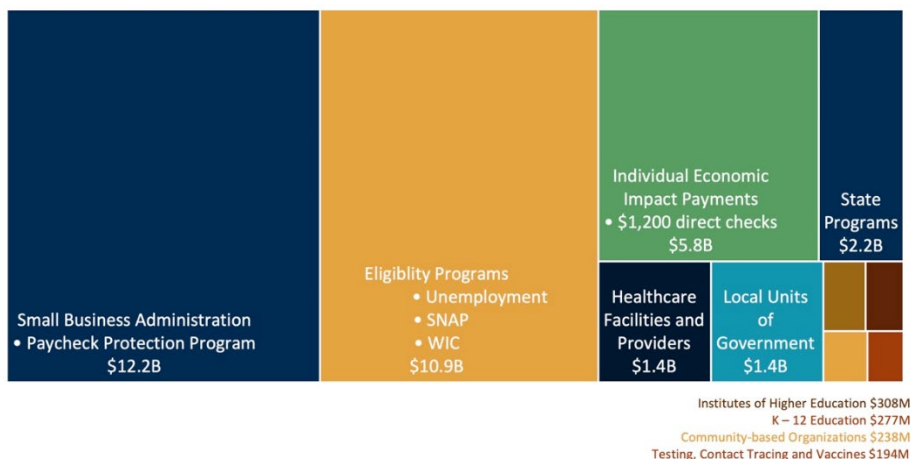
Small Business Administration
• Paycheck Protection Program
$12.2B

Eligiblity Programs
• Unemployment
• SNAP
• WIC
$10.9B

Individual Economic Impact Payments
• $1,200 direct checks
$5.8B

State Programs
$2.2B

Healthcare Facilities and Providers
$1.4B

Local Units of Government
$1.4B

Institutes of Higher Education $308M
K – 12 Education $277M
Community-based Organizations $238M
Testing, Contact Tracing and Vaccines $194M